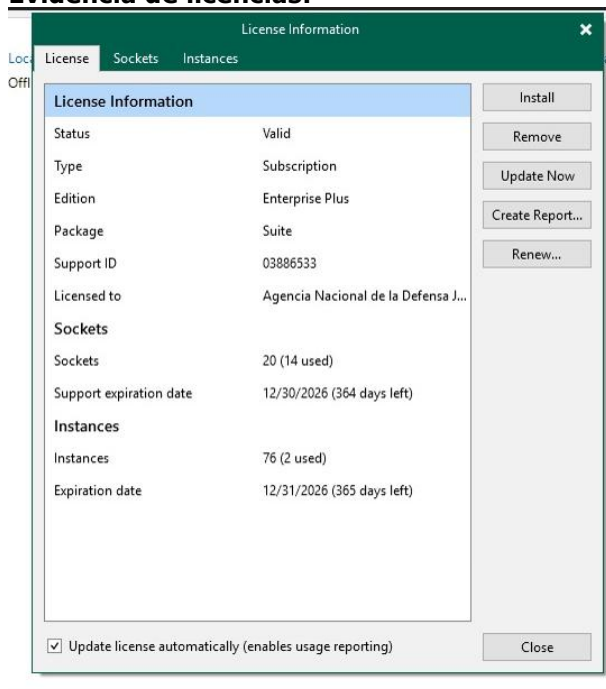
Evidencia de licencias:

License Information

Loc
Offl

License Sockets Instances

| License Information | |
|---|---|
| Status | Valid |
| Type | Subscription |
| Edition | Enterprise Plus |
| Package | Suite |
| Support ID | 03886533 |
| Licensed to | Agencia Nacional de la Defensa J... |
| **Sockets** | |
| Sockets | 20 (14 used) |
| Support expiration date | 12/30/2026 (364 days left) |
| **Instances** | |
| Instances | 76 (2 used) |
| Expiration date | 12/31/2026 (365 days left) |

Install
Remove
Update Now
Create Report...
Renew...

Update license automatically (enables usage reporting)

Close